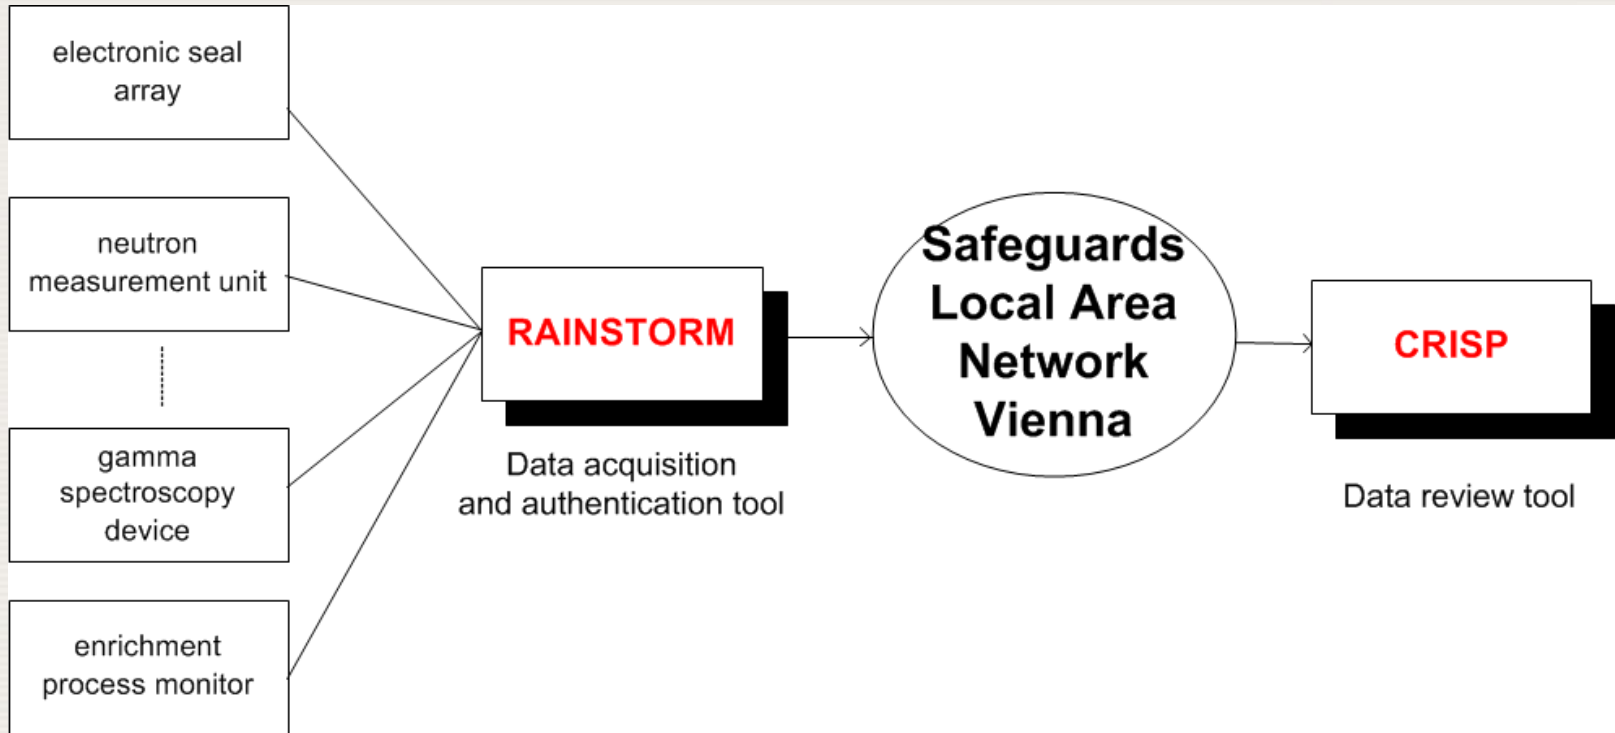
electronic seal array

neutron measurement unit

gamma spectroscopy device

enrichment process monitor

RAINSTORM

Data acquisition and authentication tool

Safeguards Local Area Network Vienna

CRISP

Data review tool